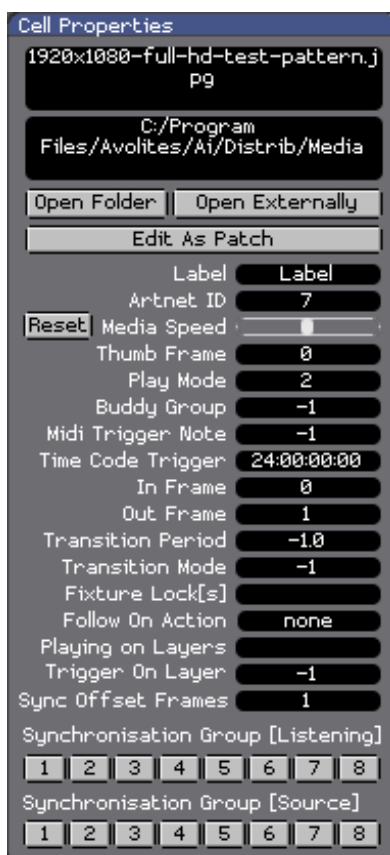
Cell Properties

1920x1080-full-hd-test-pattern.jpg

C:/Program Files/Avolites/Ai/Distrib/Media

Open Folder | Open Externally

Edit As Patch

Label Label
Artnet ID 7
Reset Media Speed
Thumb Frame 0
Play Mode 2
Buddy Group -1
Midi Trigger Note -1
Time Code Trigger 24:00:00:00
In Frame 0
Out Frame 1
Transition Period -1.0
Transition Mode -1
Fixture Lock[s]
Follow On Action none
Playing on Layers
Trigger On Layer -1
Sync Offset Frames 1

Synchronisation Group [Listening]
1 2 3 4 5 6 7 8

Synchronisation Group [Source]
1 2 3 4 5 6 7 8